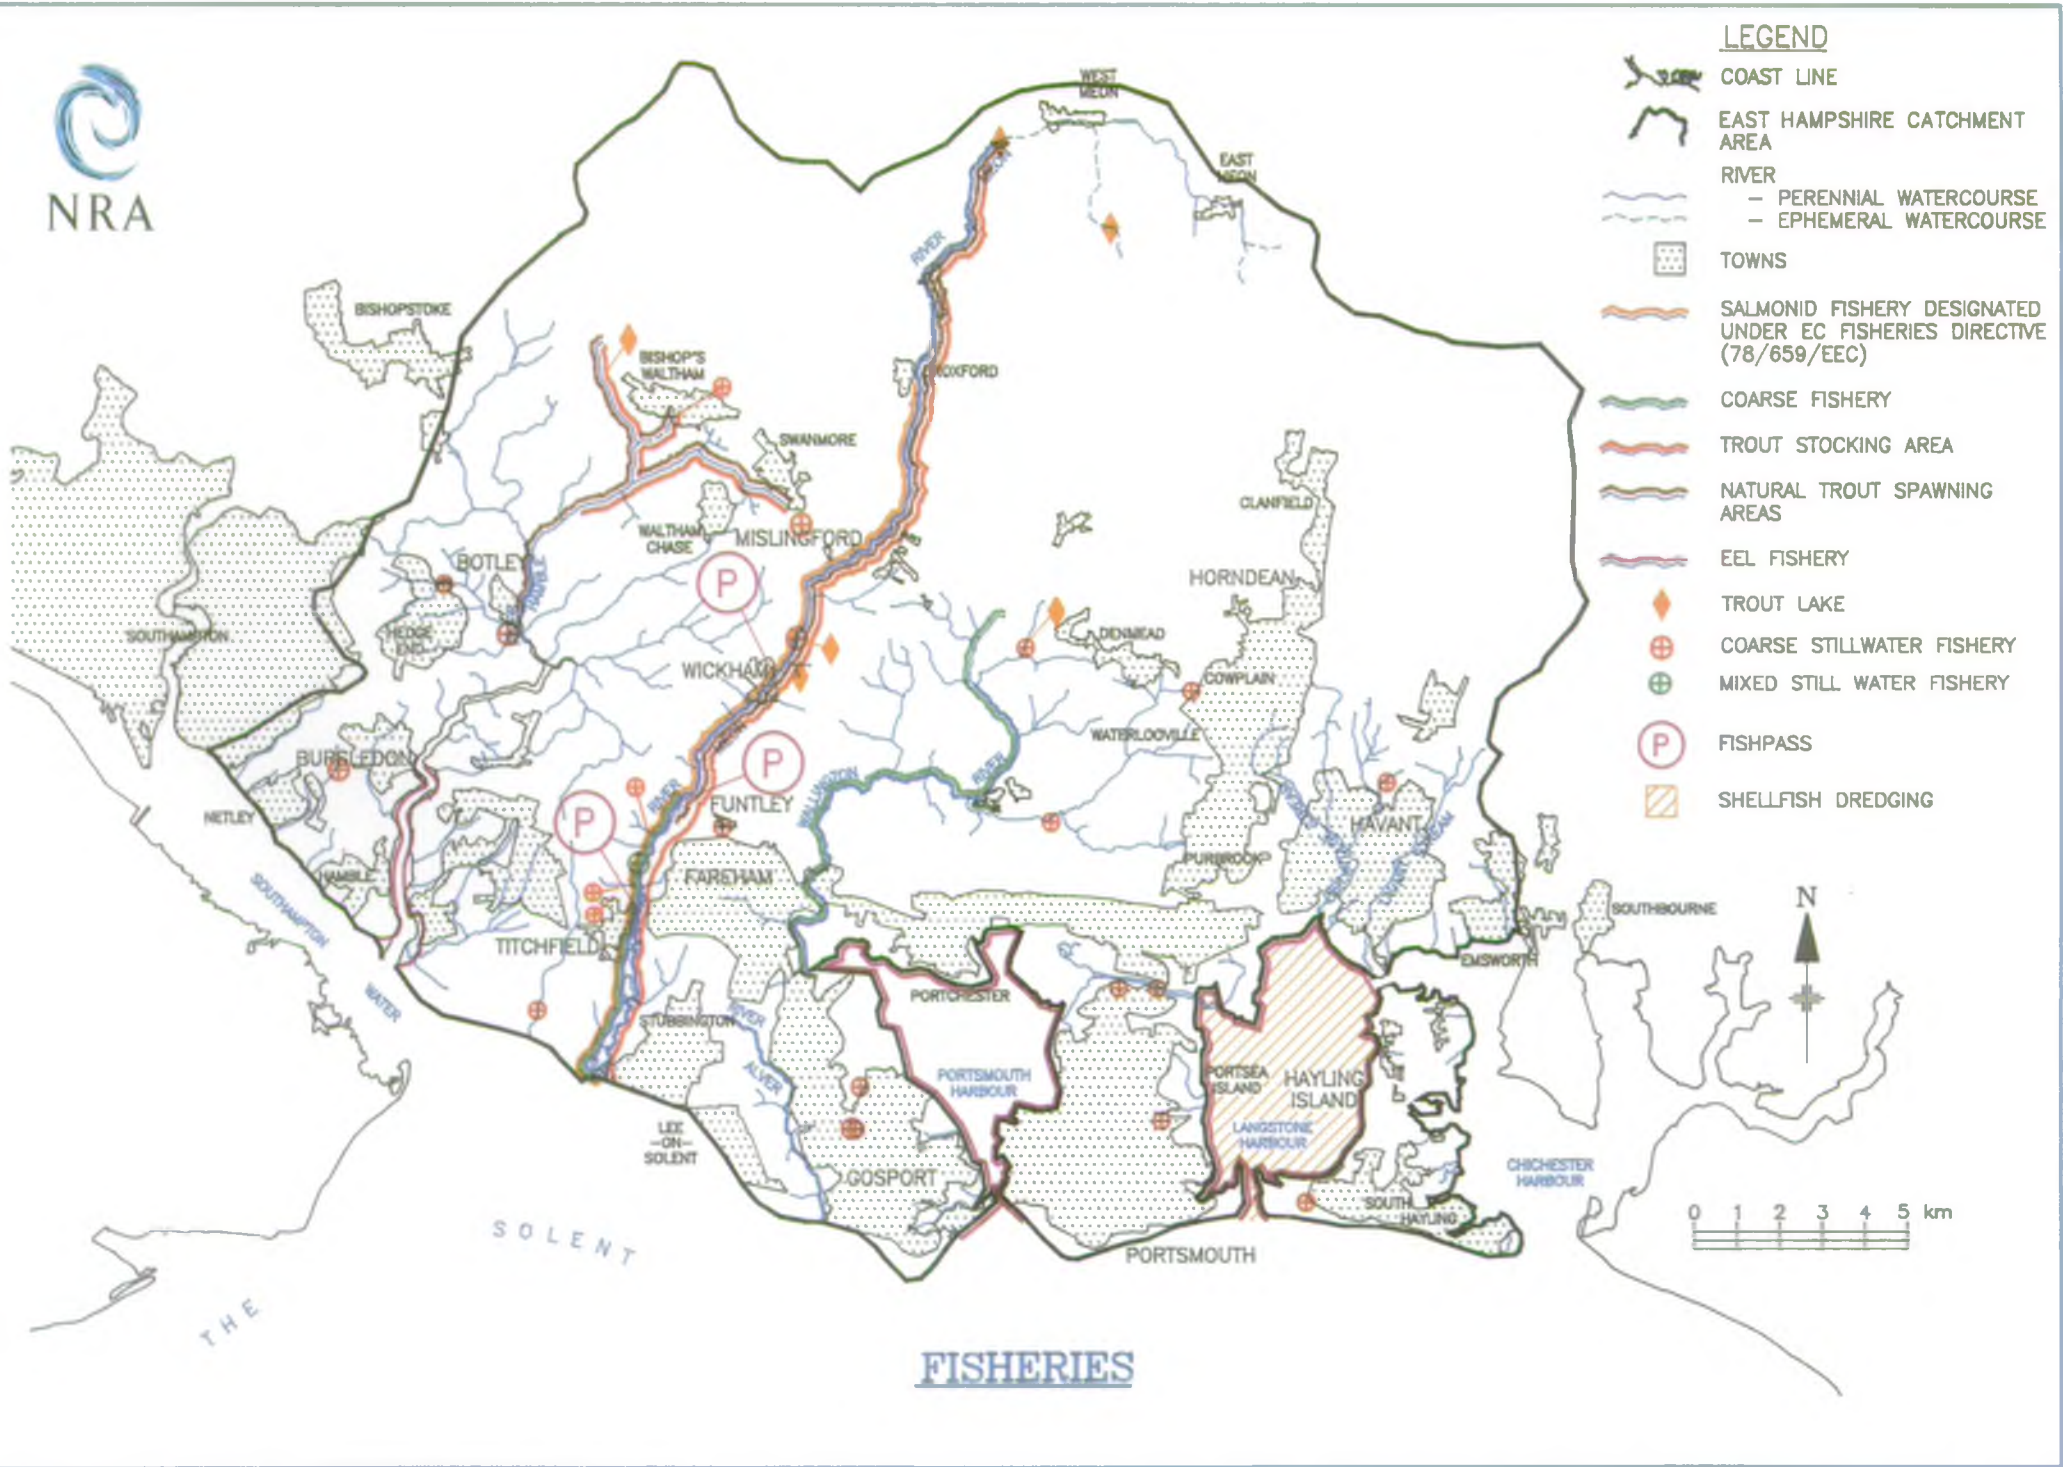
NRA

LEGEND
COAST LINE
EAST HAMPSHIRE CATCHMENT AREA
RIVER
– PERENNIAL WATERCOURSE
– EPHEMERAL WATERCOURSE
TOWNS
SALMONID FISHERY DESIGNATED UNDER EC FISHERIES DIRECTIVE (78/659/EEC)
COARSE FISHERY
TROUT STOCKING AREA
NATURAL TROUT SPAWNING AREAS
EEL FISHERY
TROUT LAKE
COARSE STILLWATER FISHERY
MIXED STILL WATER FISHERY
FISHPASS
SHELLFISH DREDGING

WEST MEON
EAST MEON
BISHOPSTOKE
BISHOP'S WALTHAM
SWANMORE
DROXFORD
RIVER
WALTHAM CHASE
MISLINGFORD
BOTLEY
HAMBLE
SOUTHAMPTON
HEDGE END
WICKHAM
CLANFIELD
HORNDEAN
DENMEAD
COWPLAIN
WATERLOOVILLE
RIVER
BURSLEDON
NETLEY
HAMBLE
RIVER
FUNTLEY
WALLINGTON
HAVANT
PURBROOK
FAREHAM
TITCHFIELD
SOUTHAMPTON WATER
SOUTHBOURNE
EMSWORTH
N
PORTCHESTER
STUBBINGTON
RIVER ALVER
PORTSMOUTH HARBOUR
PORTSEA ISLAND
HAYLING ISLAND
LANGSTONE HARBOUR
CHICHESTER HARBOUR
LEE-ON-SOLENT
GOSPORT
SOUTH HAYLING
0 1 2 3 4 5 km
SOLENT
THE
PORTSMOUTH

FISHERIES